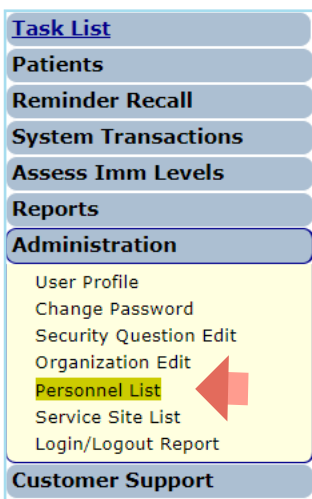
Task List
Patients
Reminder Recall
System Transactions
Assess Imm Levels
Reports
Administration
User Profile
Change Password
Security Question Edit
Organization Edit
Personnel List
Service Site List
Login/Logout Report
Customer Support